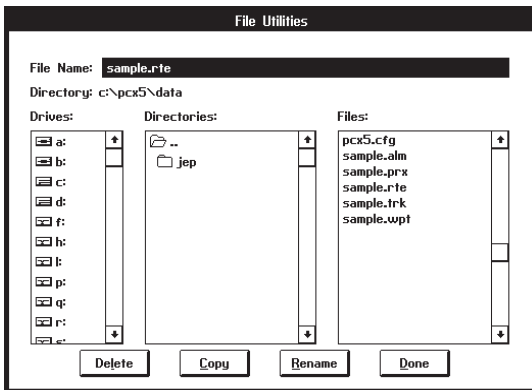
File Utilities

File Name: sample.rte

Directory: c:\pcx5\data

Drives:
a:
b:
c:
d:
f:
h:
l:
p:
q:
r:
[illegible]

Directories:
..
jep

Files:
pcx5.cfg
sample.alm
sample.prx
sample.rte
sample.trk
sample.wpt

Delete
Copy
Rename
Done